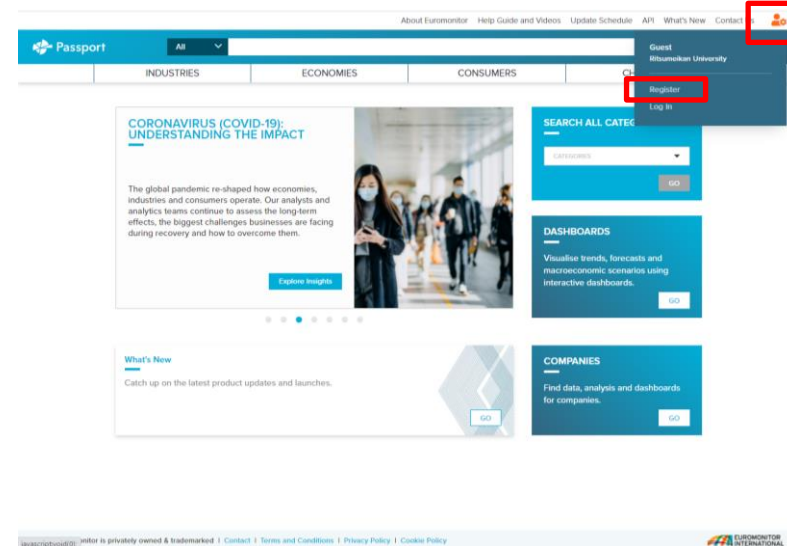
About Euromonitor Help Guide and Videos Update Schedule API What's New Contact Us

Passport All

Guest
Ritsumeikan University

Register
Log In

INDUSTRIES ECONOMIES CONSUMERS CH

CORONAVIRUS (COVID-19): UNDERSTANDING THE IMPACT

The global pandemic re-shaped how economies, industries and consumers operate. Our analysts and analytics teams continue to assess the long-term effects, the biggest challenges businesses are facing during recovery and how to overcome them.

Explore Insights

SEARCH ALL CATEG

CATEGORIES

GO

DASHBOARDS

Visualise trends, forecasts and macroeconomic scenarios using interactive dashboards.

GO

What's New

Catch up on the latest product updates and launches.

GO

COMPANIES

Find data, analysis and dashboards for companies.

GO

javascript:void(0); onitor is privately owned & trademarked | Contact | Terms and Conditions | Privacy Policy | Cookie Policy

EUROMONITOR INTERNATIONAL